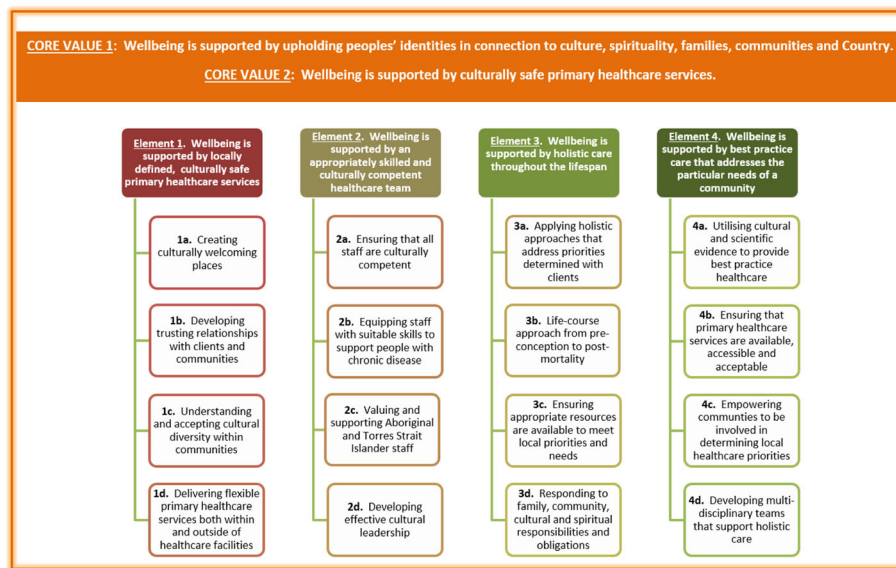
CORE VALUE 1: Wellbeing is supported by upholding peoples' identities in connection to culture, spirituality, families, communities and Country.

CORE VALUE 2: Wellbeing is supported by culturally safe primary healthcare services.

Element 1. Wellbeing is supported by locally defined, culturally safe primary healthcare services

1a. Creating culturally welcoming places

1b. Developing trusting relationships with clients and communities

1c. Understanding and accepting cultural diversity within communities

1d. Delivering flexible primary healthcare services both within and outside of healthcare facilities

Element 2. Wellbeing is supported by an appropriately skilled and culturally competent healthcare team

2a. Ensuring that all staff are culturally competent

2b. Equipping staff with suitable skills to support people with chronic disease

2c. Valuing and supporting Aboriginal and Torres Strait Islander staff

2d. Developing effective cultural leadership

Element 3. Wellbeing is supported by holistic care throughout the lifespan

3a. Applying holistic approaches that address priorities determined with clients

3b. Life-course approach from pre-conception to post-mortality

3c. Ensuring appropriate resources are available to meet local priorities and needs

3d. Responding to family, community, cultural and spiritual responsibilities and obligations

Element 4. Wellbeing is supported by best practice care that addresses the particular needs of a community

4a. Utilising cultural and scientific evidence to provide best practice healthcare

4b. Ensuring that primary healthcare services are available, accessible and acceptable

4c. Empowering communities to be involved in determining local healthcare priorities

4d. Developing multi-disciplinary teams that support holistic care